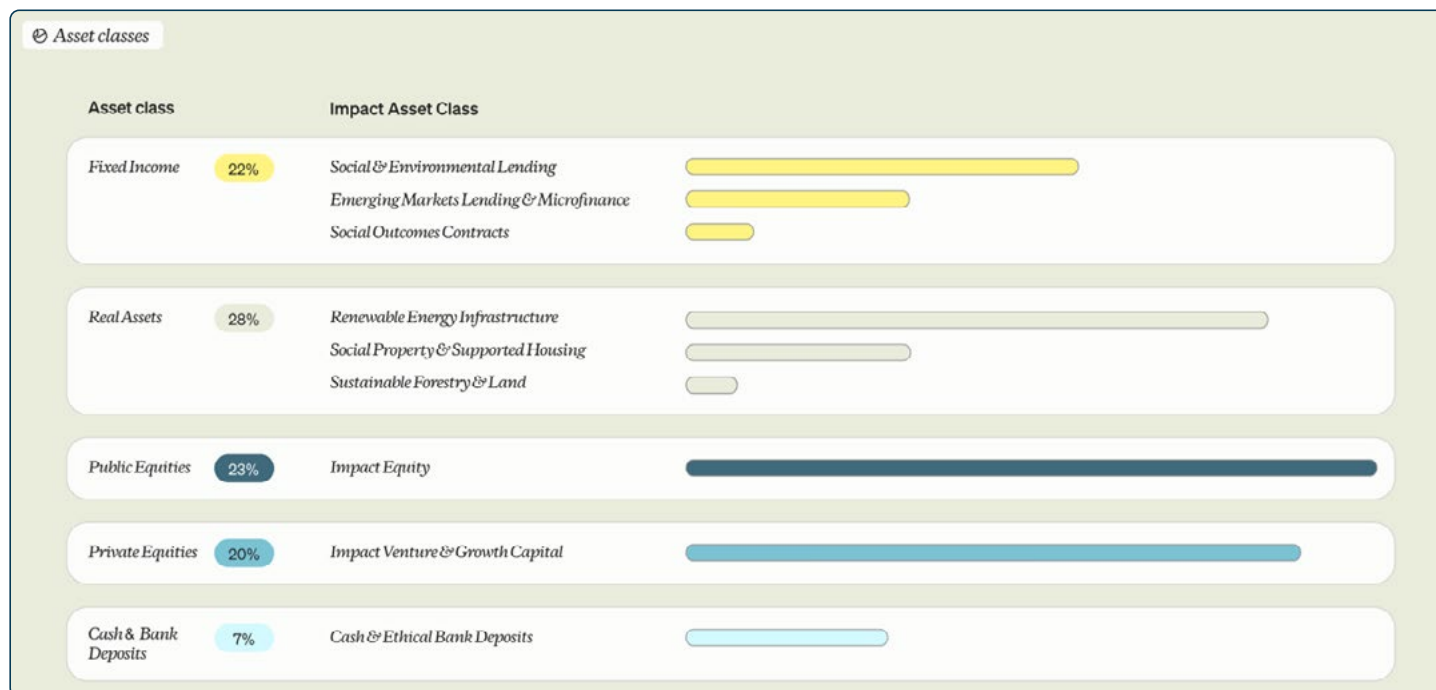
Asset classes

| Asset class | | Impact Asset Class |
|---|---|---|
| Fixed Income | 22% | Social & Environmental Lending |
| | | Emerging Markets Lending & Microfinance |
| | | Social Outcomes Contracts |
| Real Assets | 28% | Renewable Energy Infrastructure |
| | | Social Property & Supported Housing |
| | | Sustainable Forestry & Land |
| Public Equities | 23% | Impact Equity |
| Private Equities | 20% | Impact Venture & Growth Capital |
| Cash & Bank Deposits | 7% | Cash & Ethical Bank Deposits |